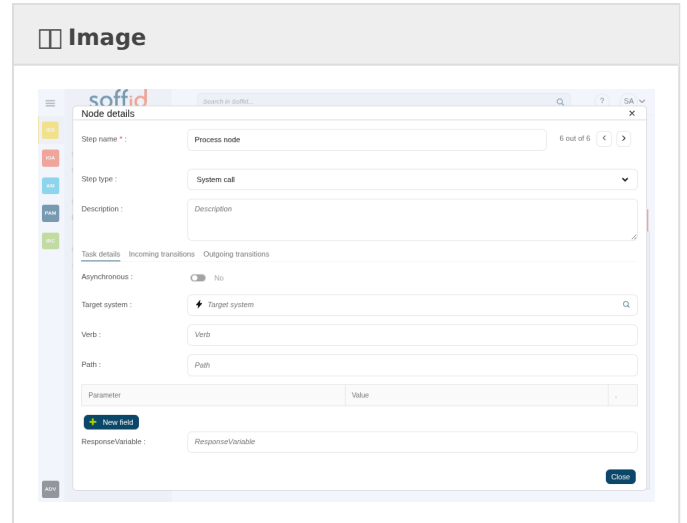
Image

soffid

Search in Soffid...

?

SA

IDI

IGA

AM

PAM

IRC

ADV

Node details

Step name * :

Process node

6 out of 6

Step type :

System call

Description :

Description

Task details

Incoming transitions

Outgoing transitions

Asynchronous :

No

Target system :

Target system

Verb :

Verb

Path :

Path

| Parameter | Value | |
|---|---|---|

New field

ResponseVariable :

ResponseVariable

Close